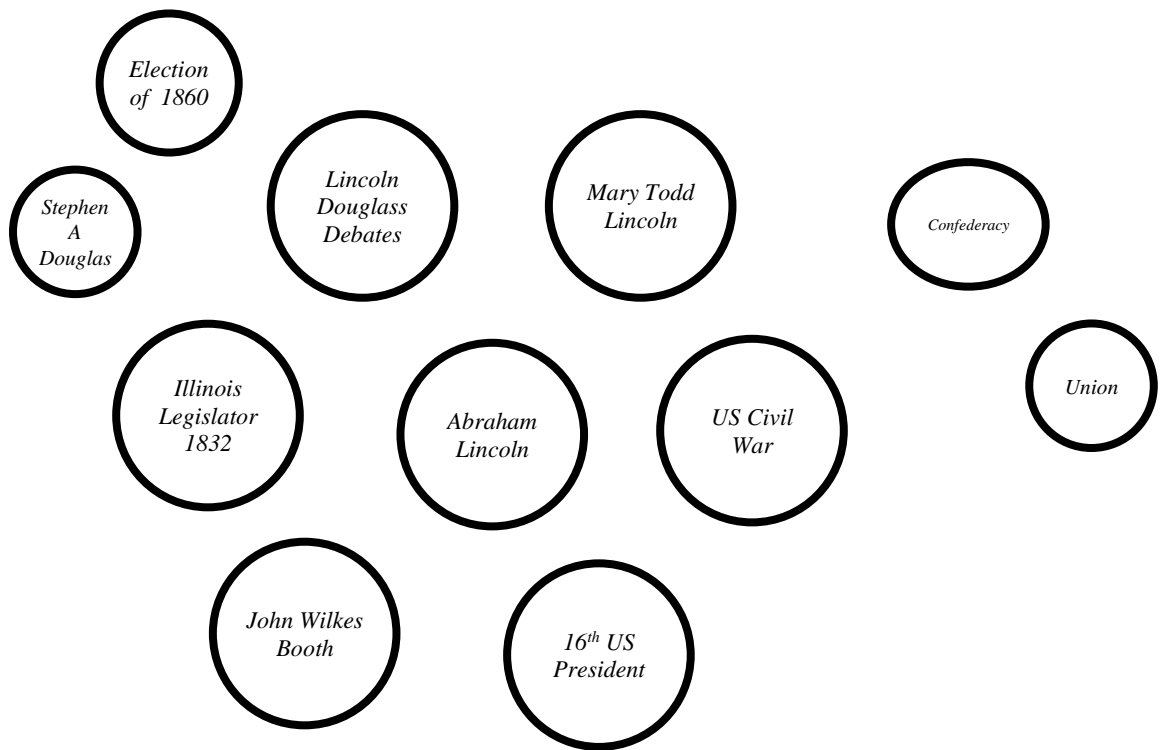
Election of 1860

Stephen A Douglas

Lincoln Douglass Debates

Mary Todd Lincoln

Confederacy

Union

Illinois Legislator 1832

Abraham Lincoln

US Civil War

John Wilkes Booth

$16^{th}$ US President